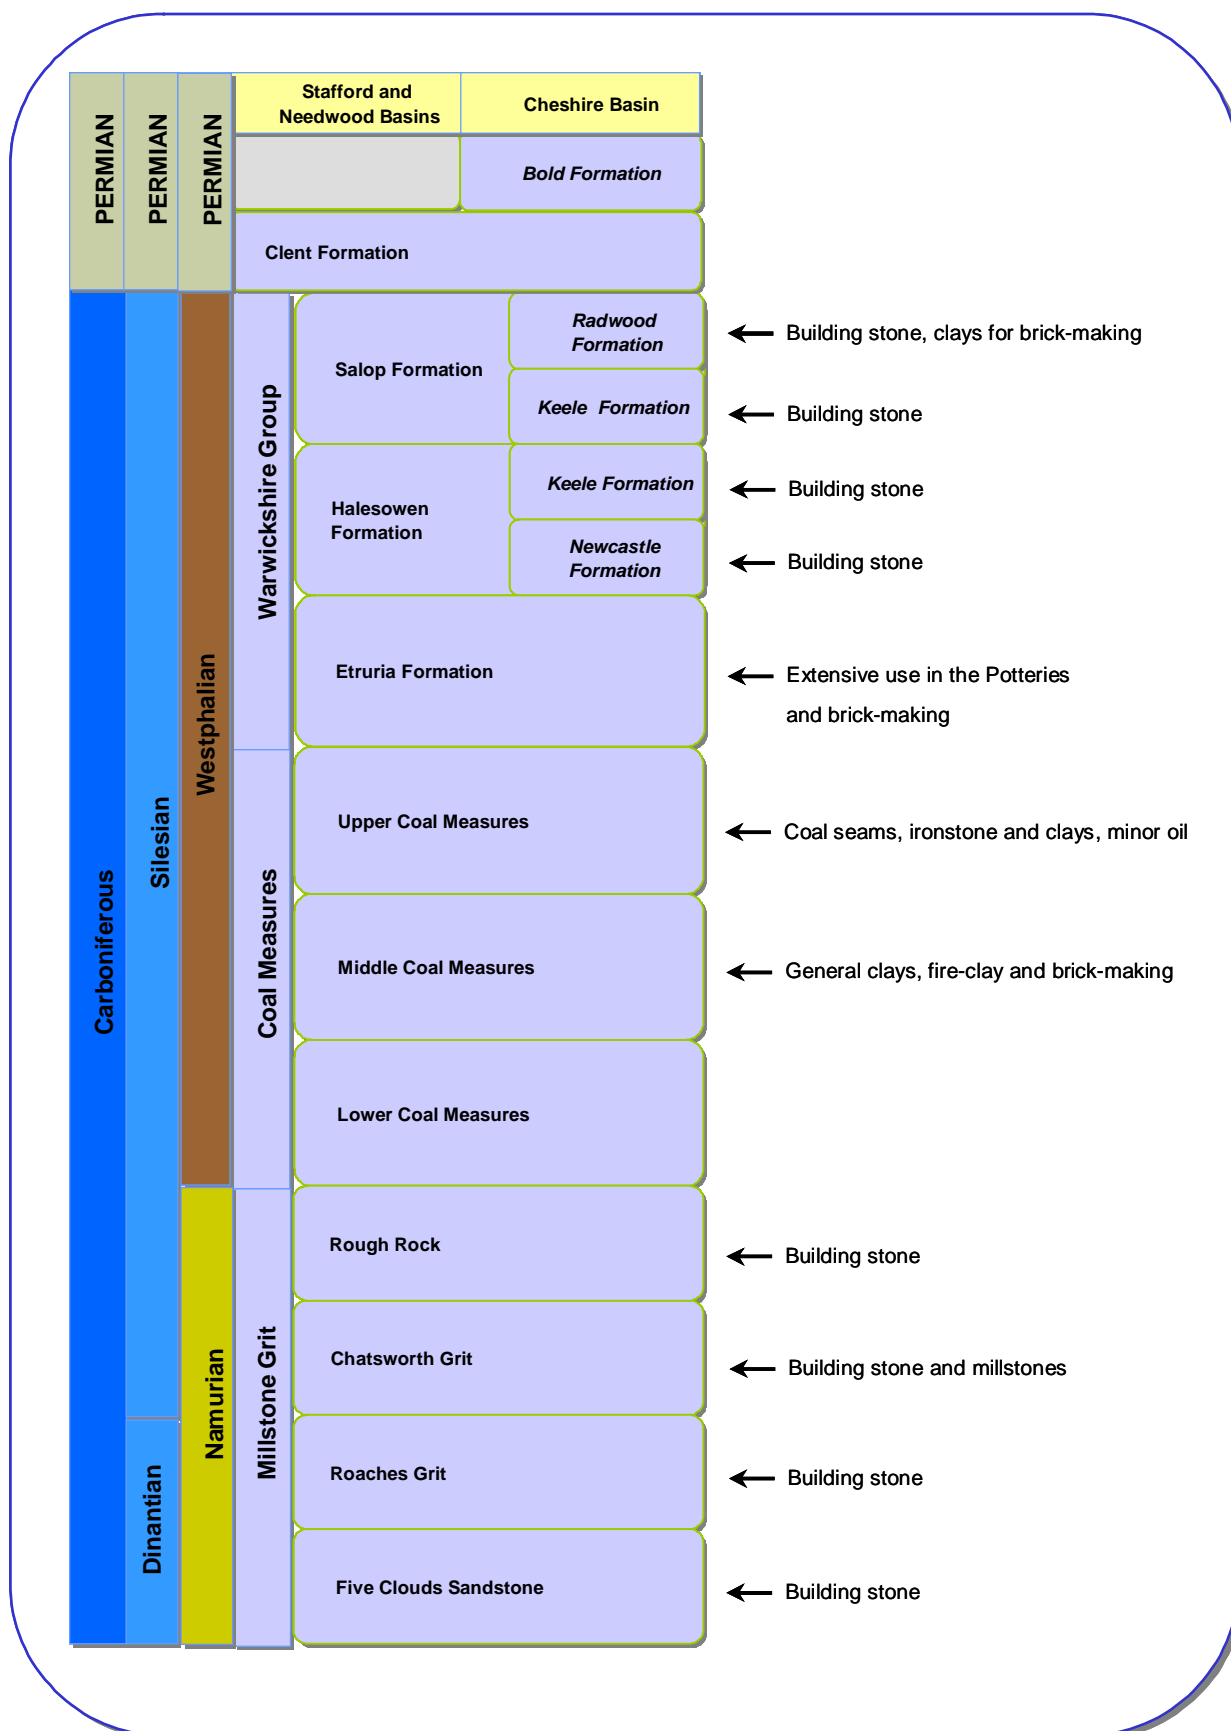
PERMIAN
PERMIAN
PERMIAN

Stafford and Needwood Basins

Cheshire Basin

Bold Formation

Clent Formation

Carboniferous

Silesian

Westphalian

Warwickshire Group

Salop Formation

Radwood Formation ← Building stone, clays for brick-making

Keele Formation ← Building stone

Halesowen Formation

Keele Formation ← Building stone

Newcastle Formation ← Building stone

Etruria Formation ← Extensive use in the Potteries and brick-making

Coal Measures

Upper Coal Measures ← Coal seams, ironstone and clays, minor oil

Middle Coal Measures ← General clays, fire-clay and brick-making

Lower Coal Measures

Namurian

Millstone Grit

Rough Rock ← Building stone

Chatsworth Grit ← Building stone and millstones

Dinantian

Roaches Grit ← Building stone

Five Clouds Sandstone ← Building stone